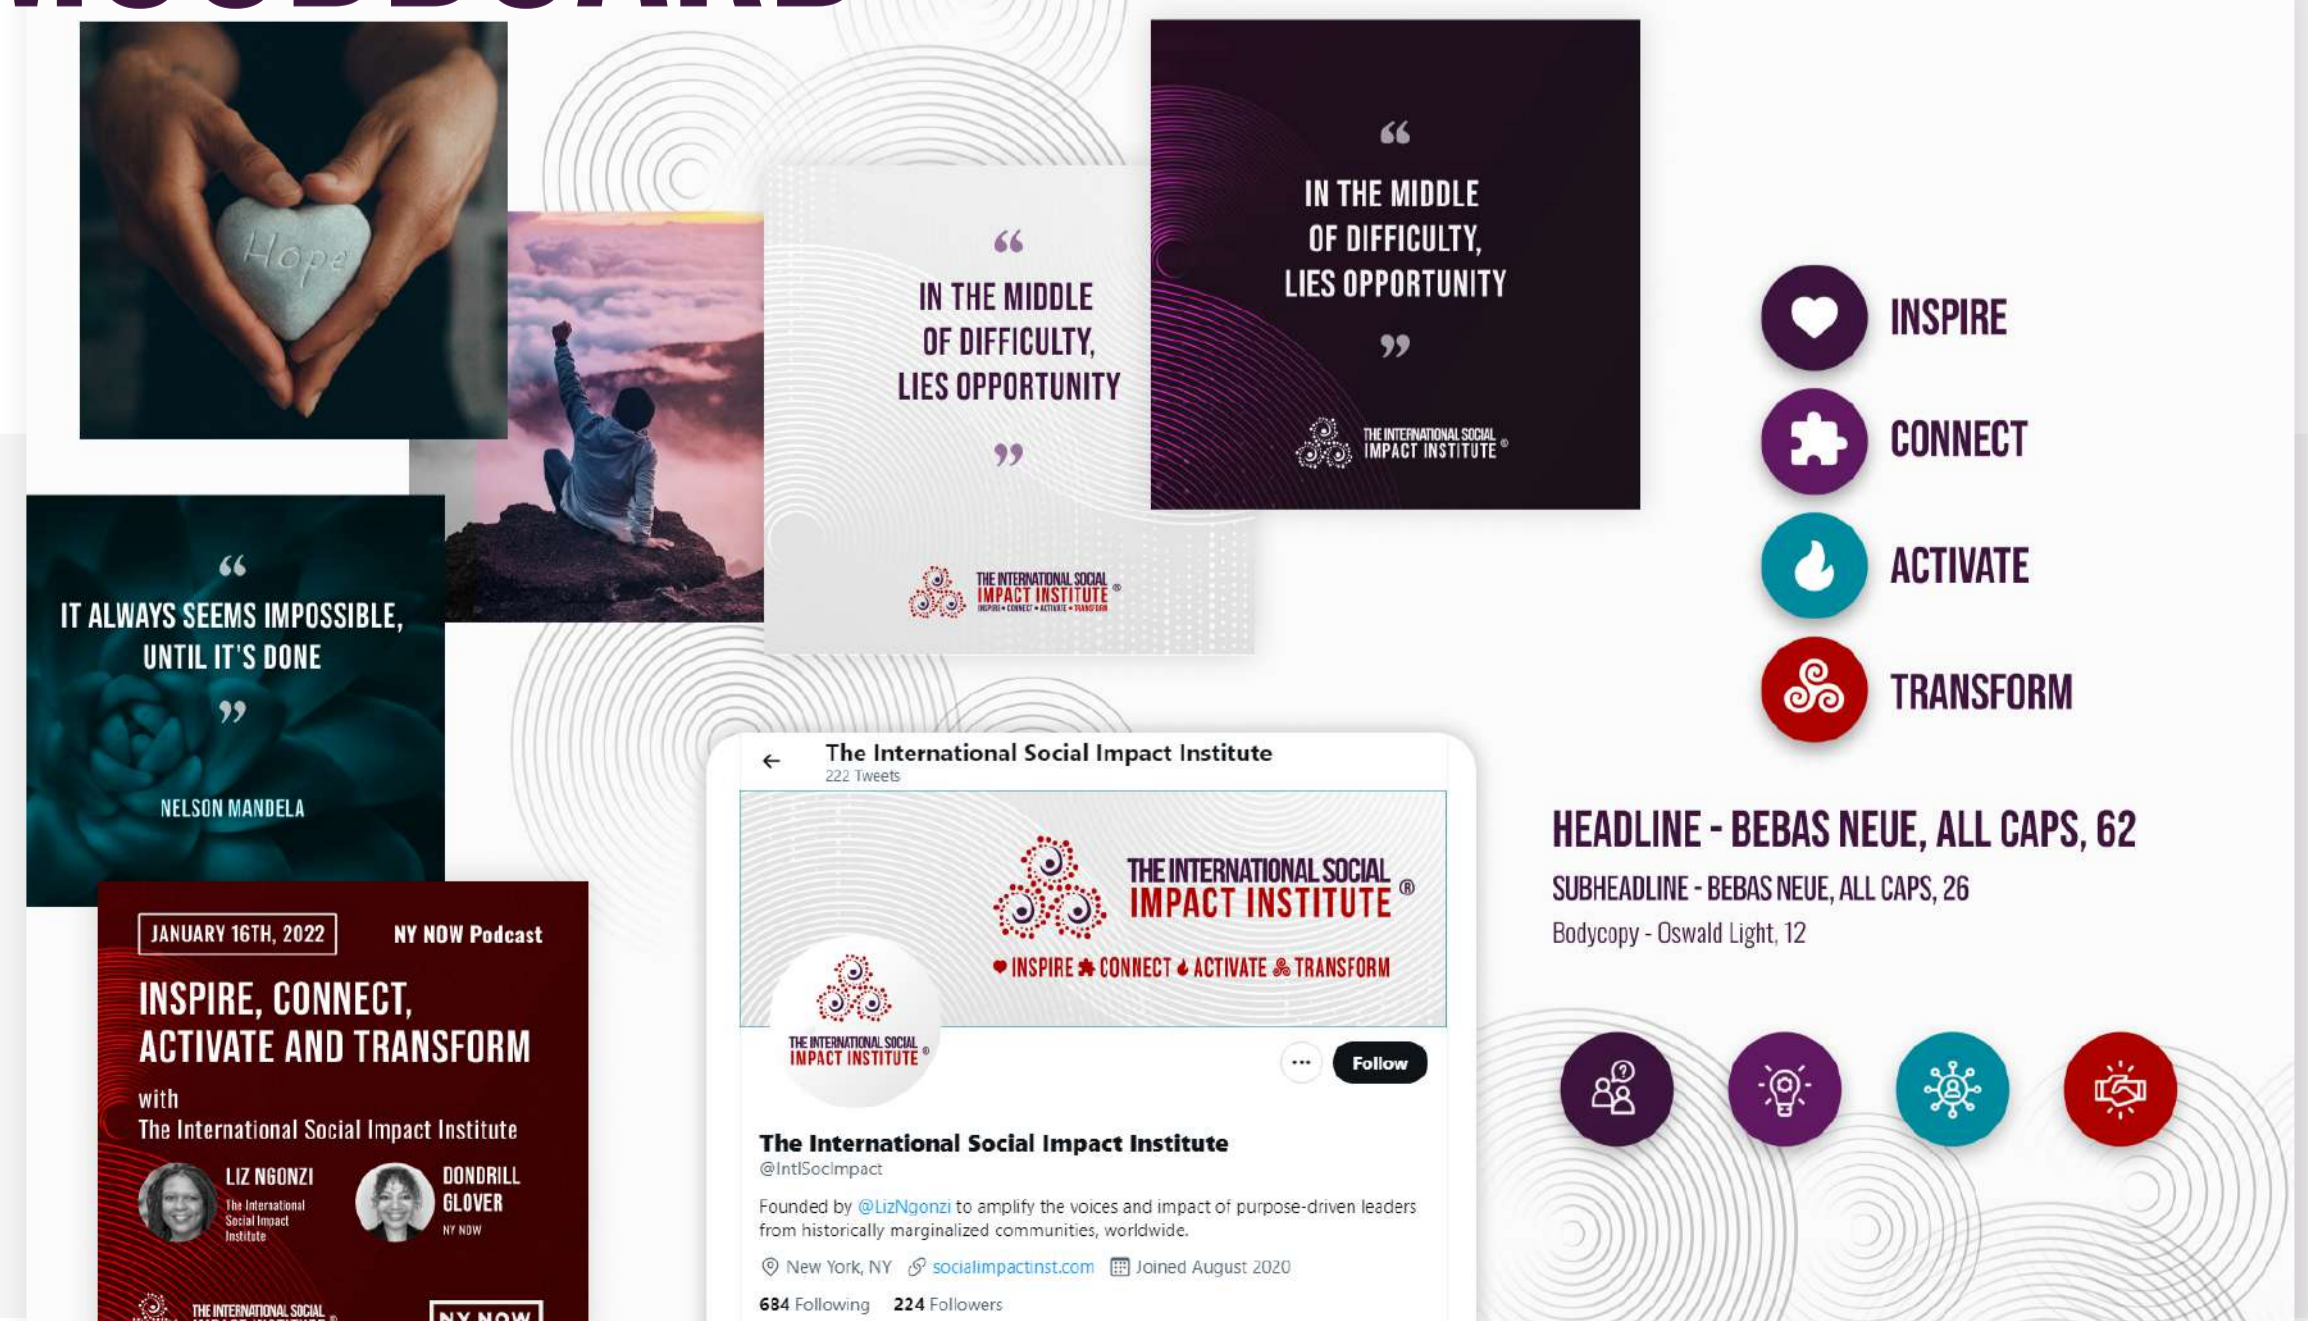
Hope

“
IN THE MIDDLE OF DIFFICULTY, LIES OPPORTUNITY
”
THE INTERNATIONAL SOCIAL IMPACT INSTITUTE ®
INSPIRE • CONNECT • ACTIVATE • TRANSFORM

“
IN THE MIDDLE OF DIFFICULTY, LIES OPPORTUNITY
”
THE INTERNATIONAL SOCIAL IMPACT INSTITUTE ®

INSPIRE
CONNECT
ACTIVATE
TRANSFORM

“
IT ALWAYS SEEMS IMPOSSIBLE, UNTIL IT'S DONE
”
NELSON MANDELA

JANUARY 16TH, 2022
NY NOW Podcast
INSPIRE, CONNECT, ACTIVATE AND TRANSFORM
with
The International Social Impact Institute
LIZ NGONZI
The International Social Impact Institute
DONDRILL GLOVER
NY NOW
THE INTERNATIONAL SOCIAL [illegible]
NY NOW

The International Social Impact Institute
222 Tweets
THE INTERNATIONAL SOCIAL IMPACT INSTITUTE ®
INSPIRE CONNECT ACTIVATE TRANSFORM
THE INTERNATIONAL SOCIAL IMPACT INSTITUTE ®
···
Follow
The International Social Impact Institute
@IntlSocImpact
Founded by @LizNgonzi to amplify the voices and impact of purpose-driven leaders from historically marginalized communities, worldwide.
New York, NY socialimpactinst.com Joined August 2020
684 Following 224 Followers

HEADLINE - BEBAS NEUE, ALL CAPS, 62
SUBHEADLINE - BEBAS NEUE, ALL CAPS, 26
Bodycopy - Oswald Light, 12